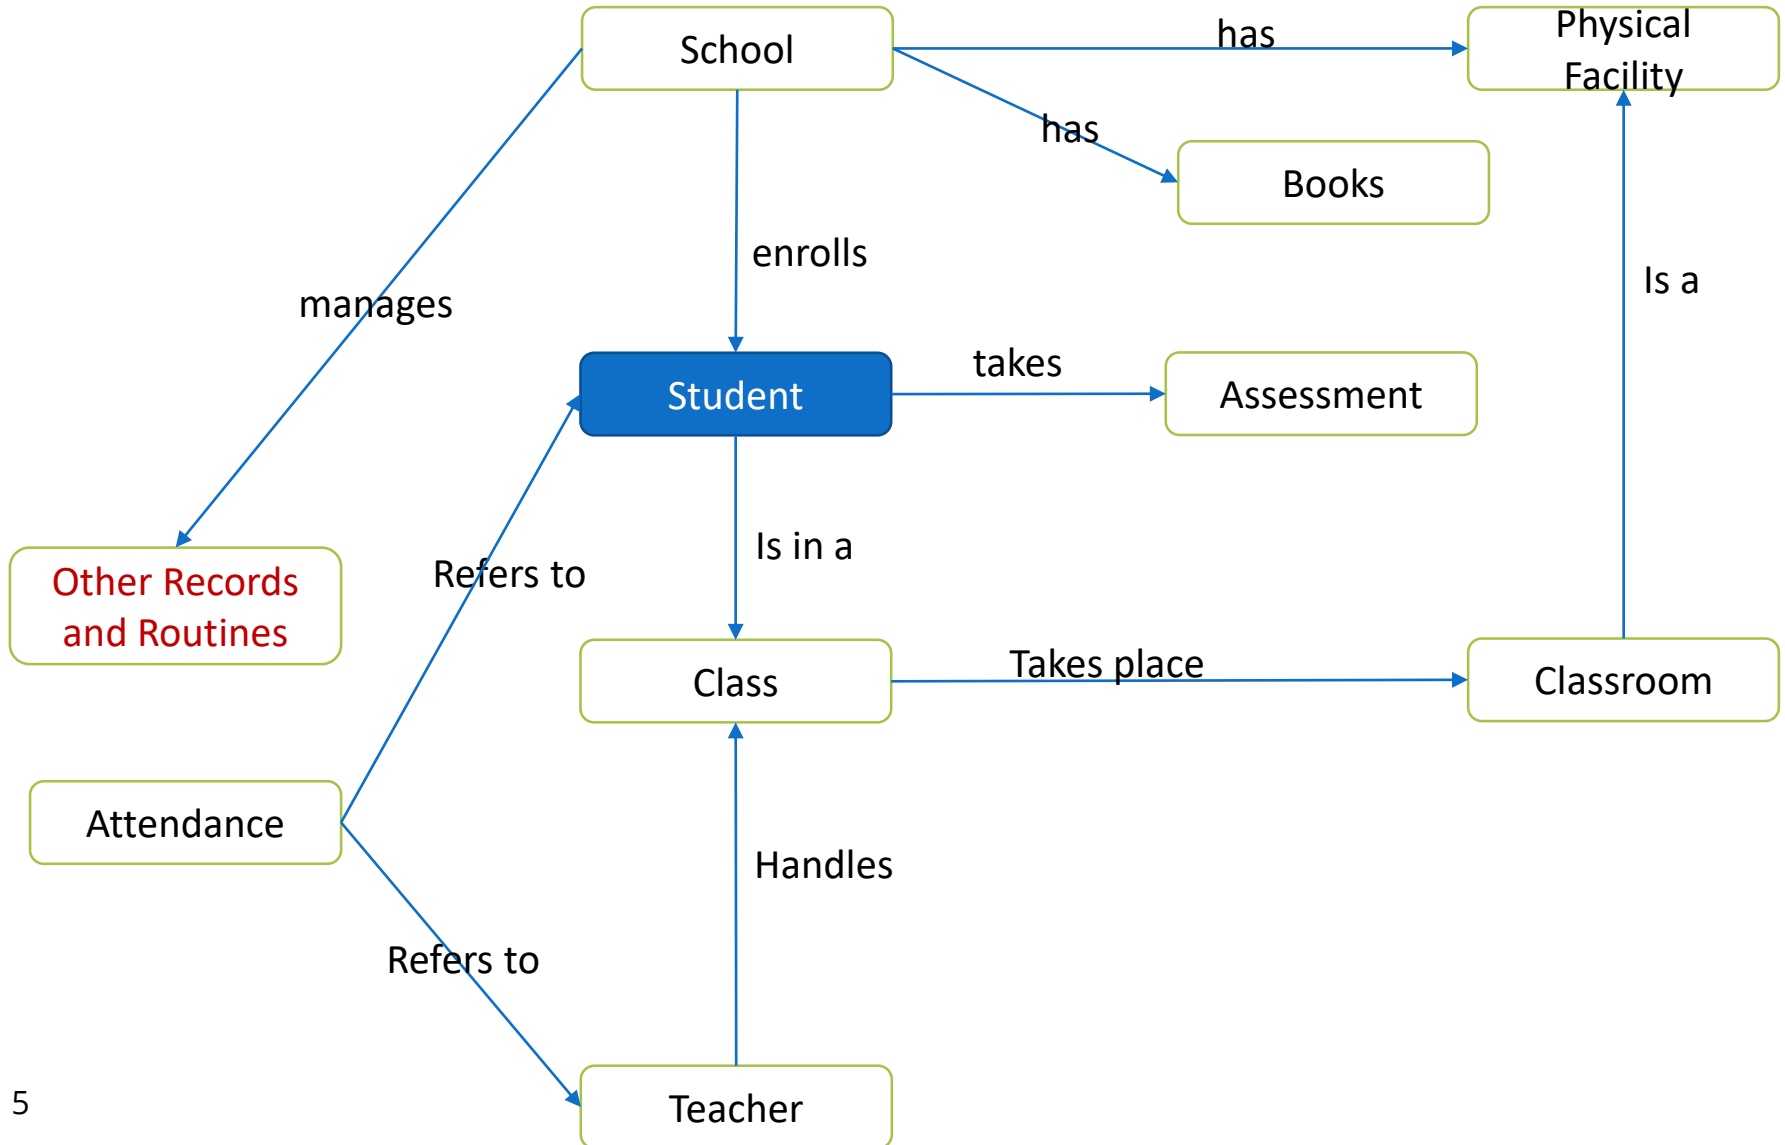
School

has

Physical Facility

has

Books

manages

enrolls

Is a

Student

takes

Assessment

Other Records and Routines

Refers to

Is in a

Class

Takes place

Classroom

Attendance

Handles

Refers to

Teacher

5